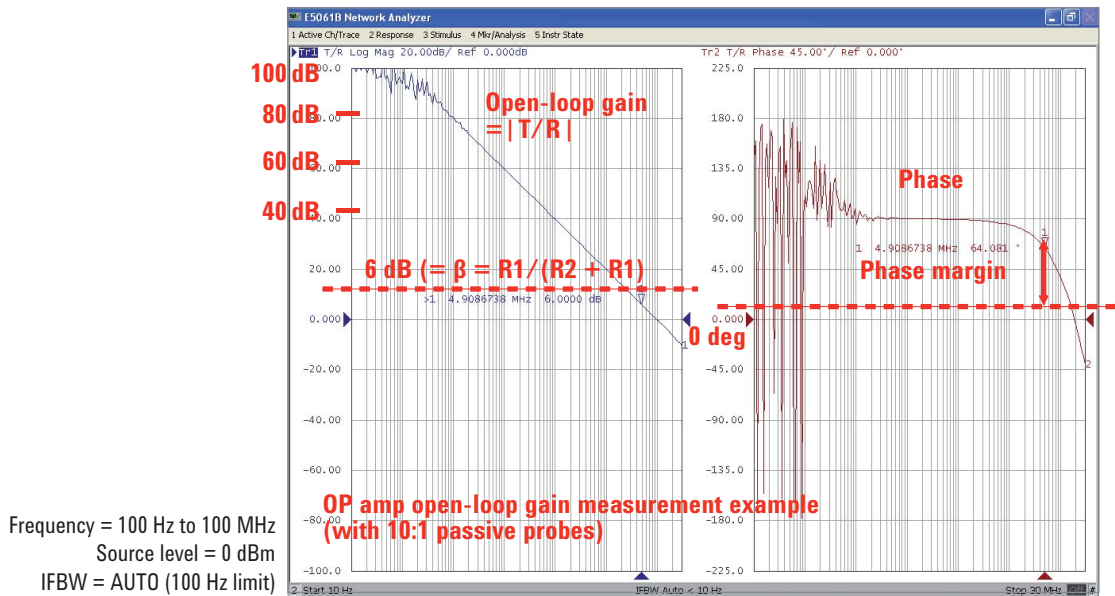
E5061B Network Analyzer

1 Active Ch/Trace 2 Response 3 Stimulus 4 Mkr/Analysis 5 Instr State

Tr1 T/R Log Mag 20.00dB/ Ref 0.000dB

Tr2 T/R Phase 45.00°/ Ref 0.000°

100 dB
80 dB
60 dB
40 dB

Open-loop gain = | T/R |

20.00

6 dB (= β = R1/(R2 + R1)

>1 4.9086738 MHz 6.0000 dB

0.000

-20.00

-40.00

-60.00

-80.00

-100.0

0 deg

225.0

180.0

135.0

90.00

45.00

-45.00

-90.00

-135.0

-180.0

-225.0

Phase

1 4.9086738 MHz 64.081 °

Phase margin

OP amp open-loop gain measurement example (with 10:1 passive probes)

Frequency = 100 Hz to 100 MHz
Source level = 0 dBm
IFBW = AUTO (100 Hz limit)

2 Start 10 Hz

IFBW Auto < 10 Hz

Stop 30 MHz